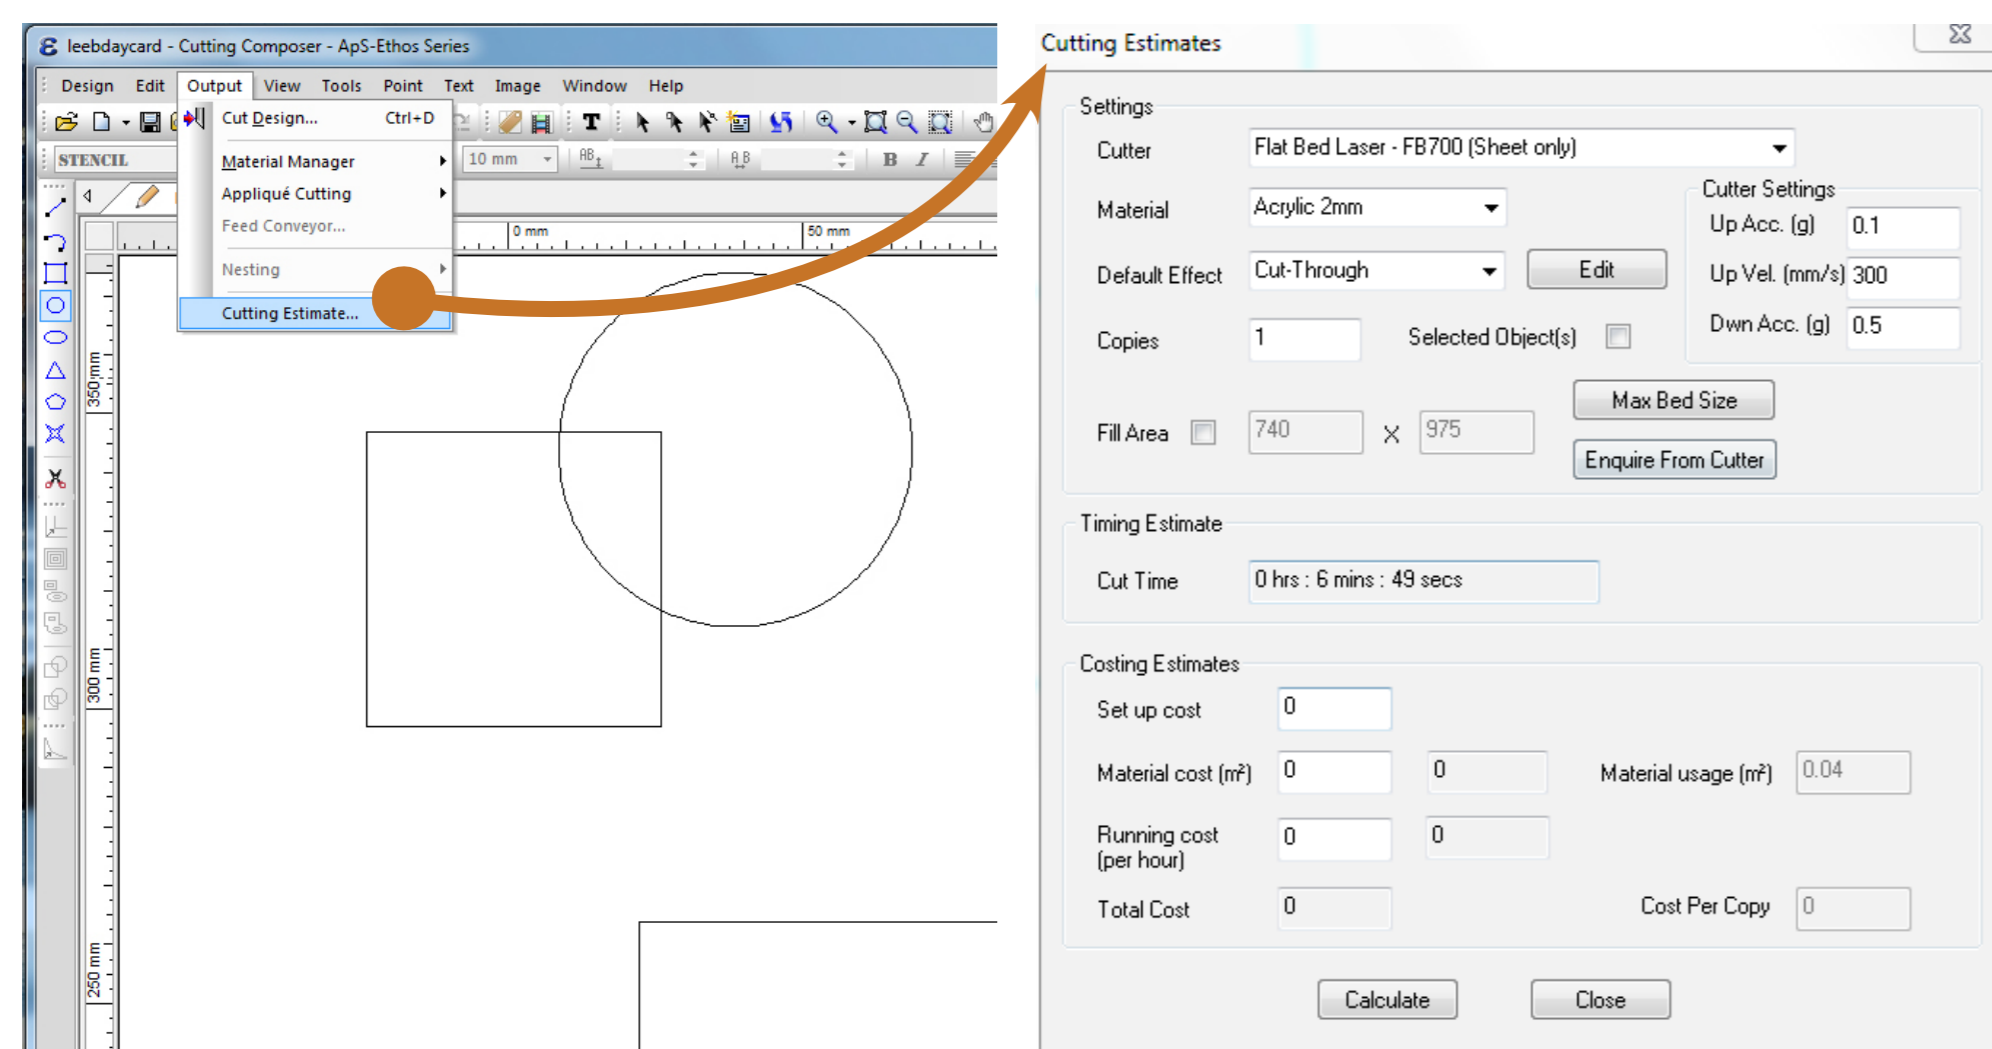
leebdaycard - Cutting Composer - ApS-Ethos Series

Design Edit Output View Tools Point Text Image Window Help

STENCIL

10 mm

Cut Design... Ctrl+D
Material Manager
Appliqué Cutting
Feed Conveyor...
Nesting
Cutting Estimate...

0 mm
50 mm
350 mm
300 mm
250 mm

Cutting Estimates

Settings
Cutter Flat Bed Laser - FB700 (Sheet only)
Material Acrylic 2mm
Default Effect Cut-Through Edit
Copies 1 Selected Object(s)
Fill Area 740 X 975
Max Bed Size
Enquire From Cutter

Cutter Settings
Up Acc. (g) 0.1
Up Vel. (mm/s) 300
Dwn Acc. (g) 0.5

Timing Estimate
Cut Time 0 hrs : 6 mins : 49 secs

Costing Estimates
Set up cost 0
Material cost (m²) 0 0 Material usage (m²) 0.04
Running cost (per hour) 0 0
Total Cost 0 Cost Per Copy 0

Calculate Close